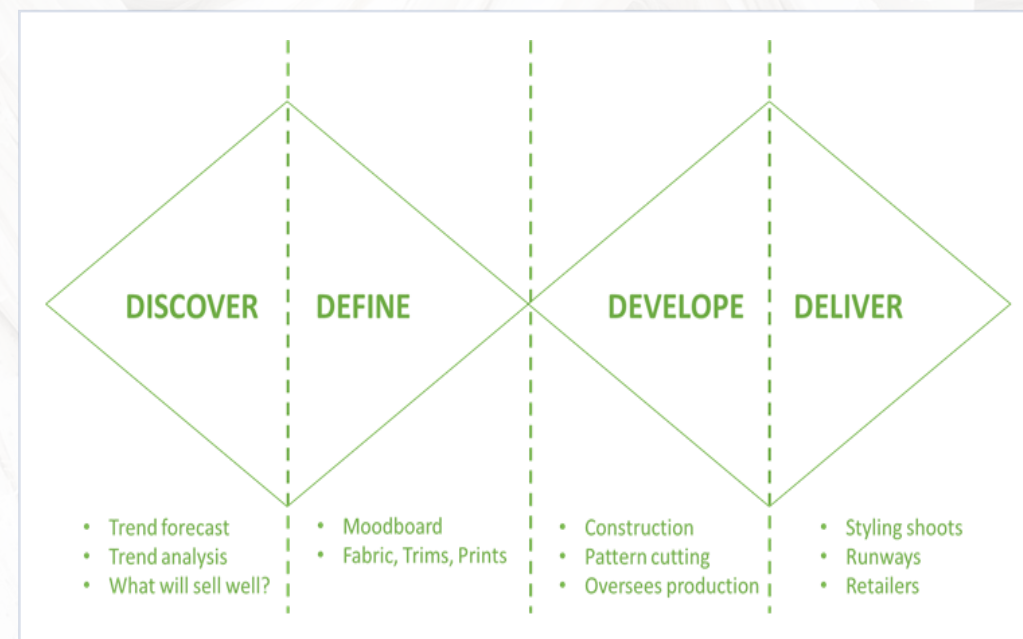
DISCOVER

DEFINE

DEVELOPE

DELIVER

- Trend forecast
- Trend analysis
- What will sell well?

- Moodboard
- Fabric, Trims, Prints

- Construction
- Pattern cutting
- Oversees production

- Styling shoots
- Runways
- Retailers